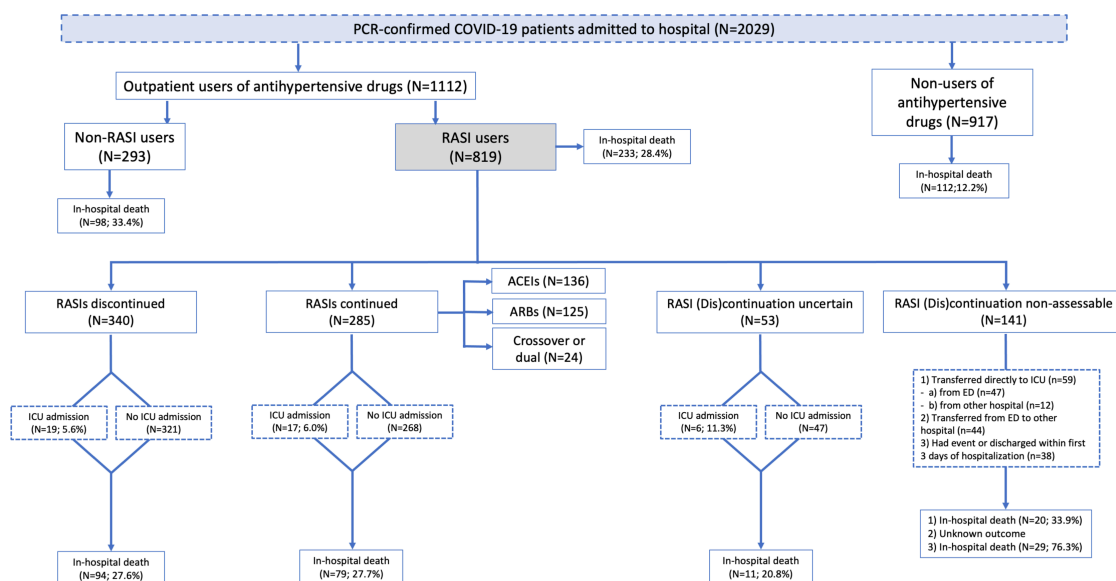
PCR-confirmed COVID-19 patients admitted to hospital (N=2029)

Outpatient users of antihypertensive drugs (N=1112)

Non-users of antihypertensive drugs (N=917)

In-hospital death (N=112;12.2%)

Non-RASI users (N=293)

In-hospital death (N=98; 33.4%)

RASI users (N=819)

In-hospital death (N=233; 28.4%)

RASIs discontinued (N=340)

ICU admission (N=19; 5.6%)

No ICU admission (N=321)

In-hospital death (N=94; 27.6%)

RASIs continued (N=285)

ACEIs (N=136)

ARBs (N=125)

Crossover or dual (N=24)

ICU admission (N=17; 6.0%)

No ICU admission (N=268)

In-hospital death (N=79; 27.7%)

RASI (Dis)continuation uncertain (N=53)

ICU admission (N=6; 11.3%)

No ICU admission (N=47)

In-hospital death (N=11; 20.8%)

RASI (Dis)continuation non-assessable (N=141)

1) Transferred directly to ICU (n=59)
- a) from ED (n=47)
- b) from other hospital (n=12)
2) Transferred from ED to other hospital (n=44)
3) Had event or discharged within first 3 days of hospitalization (n=38)

1) In-hospital death (N=20; 33.9%)
2) Unknown outcome
3) In-hospital death (N=29; 76.3%)